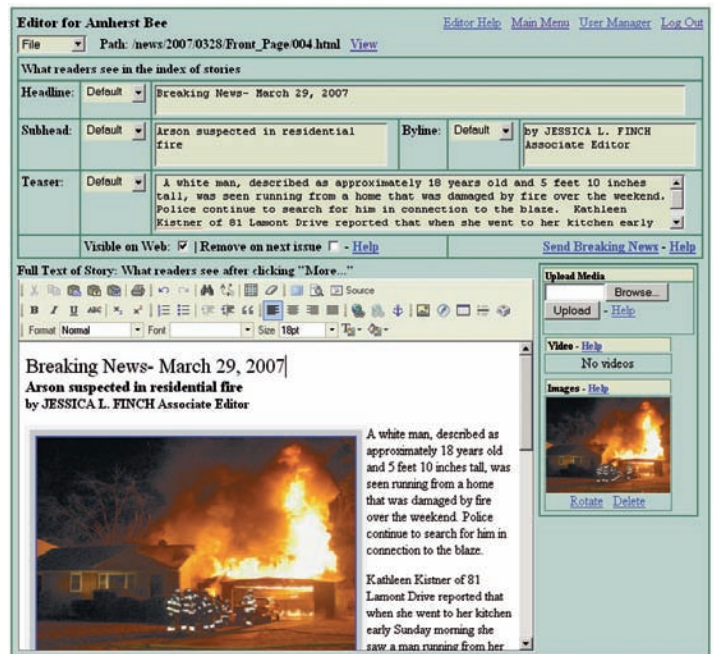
Editor for Amherst Bee

Editor Help Main Menu User Manager Log Out

File Path: /news/2007/0328/Front_Page/004.html View

What readers see in the index of stories

Headline: Default Breaking News- March 29, 2007

Subhead: Default Arson suspected in residential fire

Byline: Default by JESSICA L. FINCH Associate Editor

Teaser: Default A white man, described as approximately 18 years old and 5 feet 10 inches tall, was seen running from a home that was damaged by fire over the weekend. Police continue to search for him in connection to the blaze. Kathleen Kistner of 81 Lamont Drive reported that when she went to her kitchen early

Visible on Web: ☑ | Remove on next issue ☐ - Help

Send Breaking News - Help

Full Text of Story: What readers see after clicking "More..."

Source

Format Normal Font Size 18pt

Breaking News- March 29, 2007

Arson suspected in residential fire

by JESSICA L. FINCH Associate Editor

A white man, described as approximately 18 years old and 5 feet 10 inches tall, was seen running from a home that was damaged by fire over the weekend. Police continue to search for him in connection to the blaze.

Kathleen Kistner of 81 Lamont Drive reported that when she went to her kitchen early Sunday morning she saw a man running from her

Upload Media

Browse...

Upload - Help

Video - Help

No videos

Images - Help

Rotate Delete